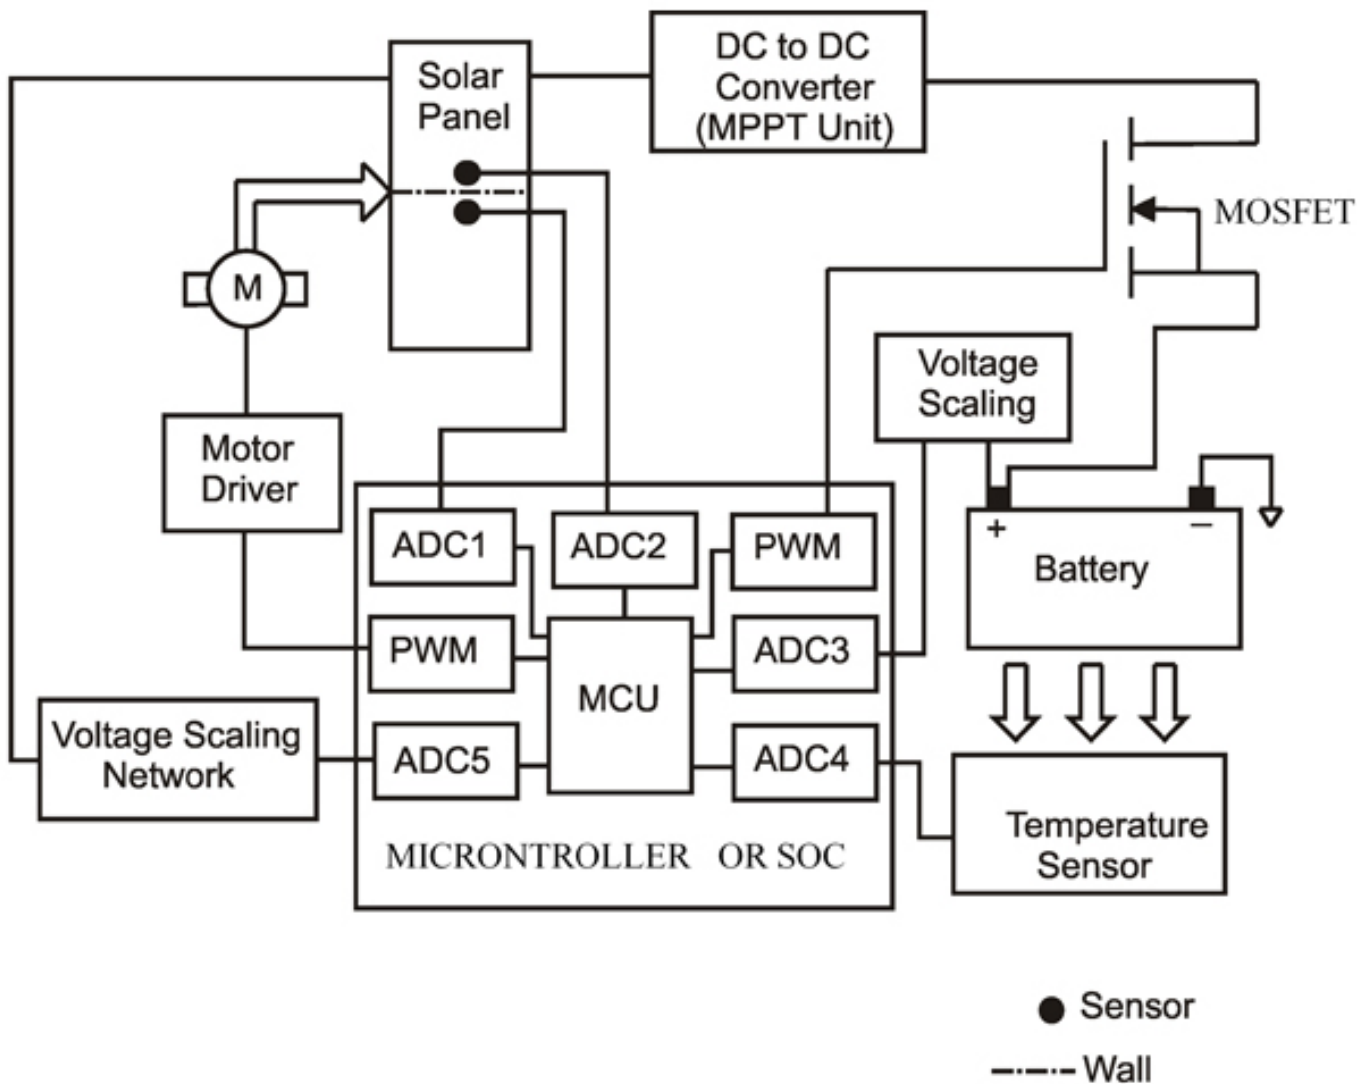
Solar Panel

DC to DC Converter (MPPT Unit)

MOSFET

M

Motor Driver

Voltage Scaling

+ −

Battery

ADC1

ADC2

PWM

PWM

MCU

ADC3

Voltage Scaling Network

ADC5

ADC4

Temperature Sensor

MICRONTROLLER OR SOC

Sensor

Wall